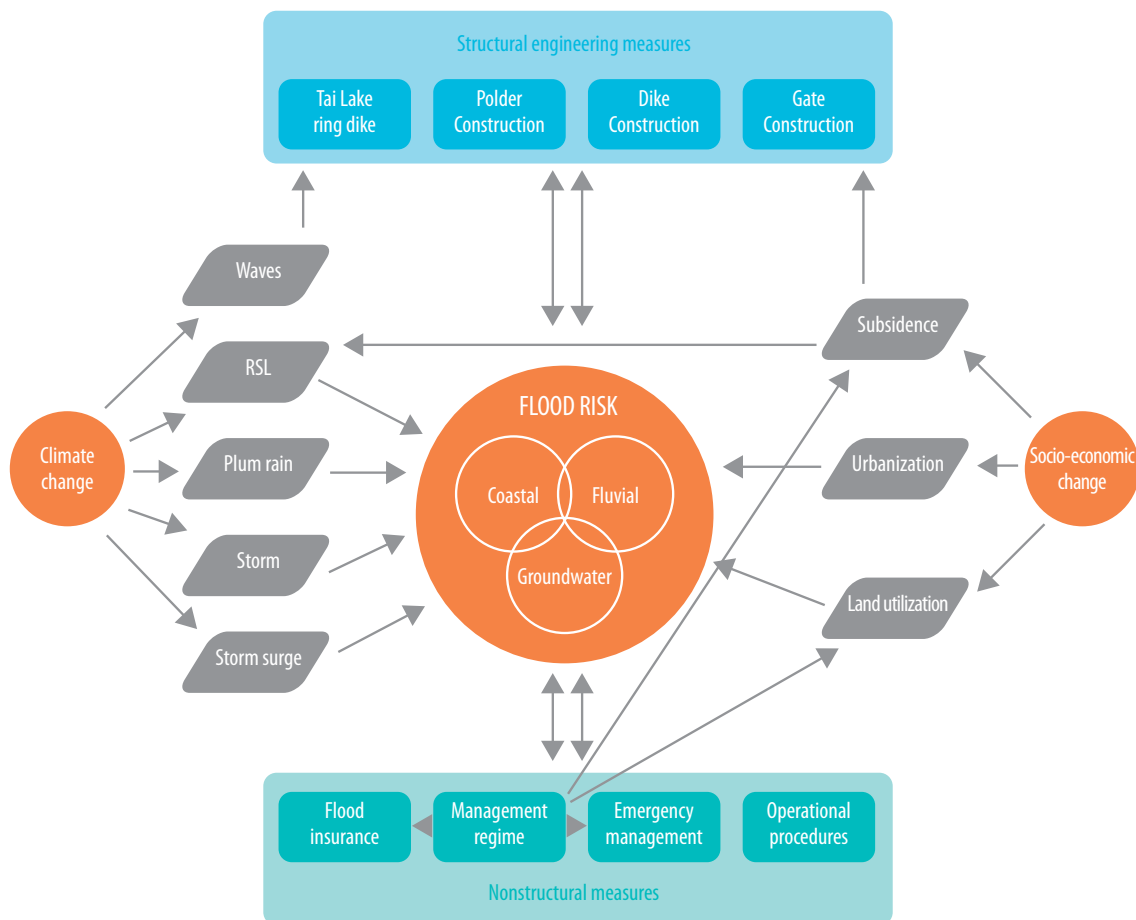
Structural engineering measures

Tai Lake ring dike

Polder Construction

Dike Construction

Gate Construction

Waves

RSL

Plum rain

Storm

Storm surge

Climate change

FLOOD RISK

Coastal

Fluvial

Groundwater

Subsidence

Urbanization

Land utilization

Socio-economic change

Flood insurance

Management regime

Emergency management

Operational procedures

Nonstructural measures